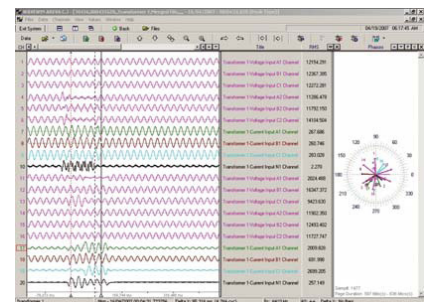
File Edit View Channel Tools Window Help

Exit System | Back | Files

Data

Title | RMS | Phasors

1 | Transformer 1 Voltage Input A1 Channel | 12154.251
2 | Transformer 1 Voltage Input B1 Channel | 12367.395
3 | Transformer 1 Voltage Input C1 Channel | 12272.281
4 | Transformer 1 Voltage Input A2 Channel | 11286.478
5 | Transformer 1 Voltage Input B2 Channel | 11792.150
6 | Transformer 1 Voltage Input C2 Channel | 14104.504
7 | Transformer 1 Current Input A1 Channel | 267.666
8 | Transformer 1 Current Input B1 Channel | 292.746
9 | Transformer 1 Current Input C1 Channel | 283.929
10 | Transformer 1 Current Input N1 Channel | 2.270
11 | Transformer 1 Voltage Input A1 Channel | 2024.466
12 | Transformer 1 Voltage Input B1 Channel | 16347.372
13 | Transformer 1 Voltage Input C1 Channel | 9423.630
14 | Transformer 1 Voltage Input A2 Channel | 11902.350
15 | Transformer 1 Voltage Input B2 Channel | 12493.402
16 | Transformer 1 Voltage Input C2 Channel | 11727.747
17 | Transformer 1 Current Input A1 Channel | 2009.920
18 | Transformer 1 Current Input B1 Channel | 691.866
19 | Transformer 1 Current Input C1 Channel | 2605.205
20 | Transformer 1 Current Input N1 Channel | 257.149

06/19/2007 06:17:45 AM

90
120 60
150 30
180 0
210 330
240 300
270